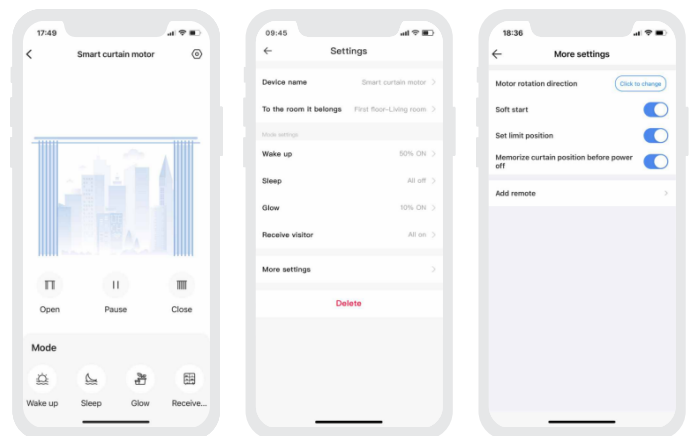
17:49

Smart curtain motor

Open

Pause

Close

Mode

Wake up

Sleep

Glow

Receive...

09:45

Settings

Device name Smart curtain motor

To the room it belongs First floor-Living room

Mode settings

Wake up 50% ON

Sleep All off

Glow 10% ON

Receive visitor All on

More settings

Delete

18:36

More settings

Motor rotation direction Click to change

Soft start

Set limit position

Memorize curtain position before power off

Add remote